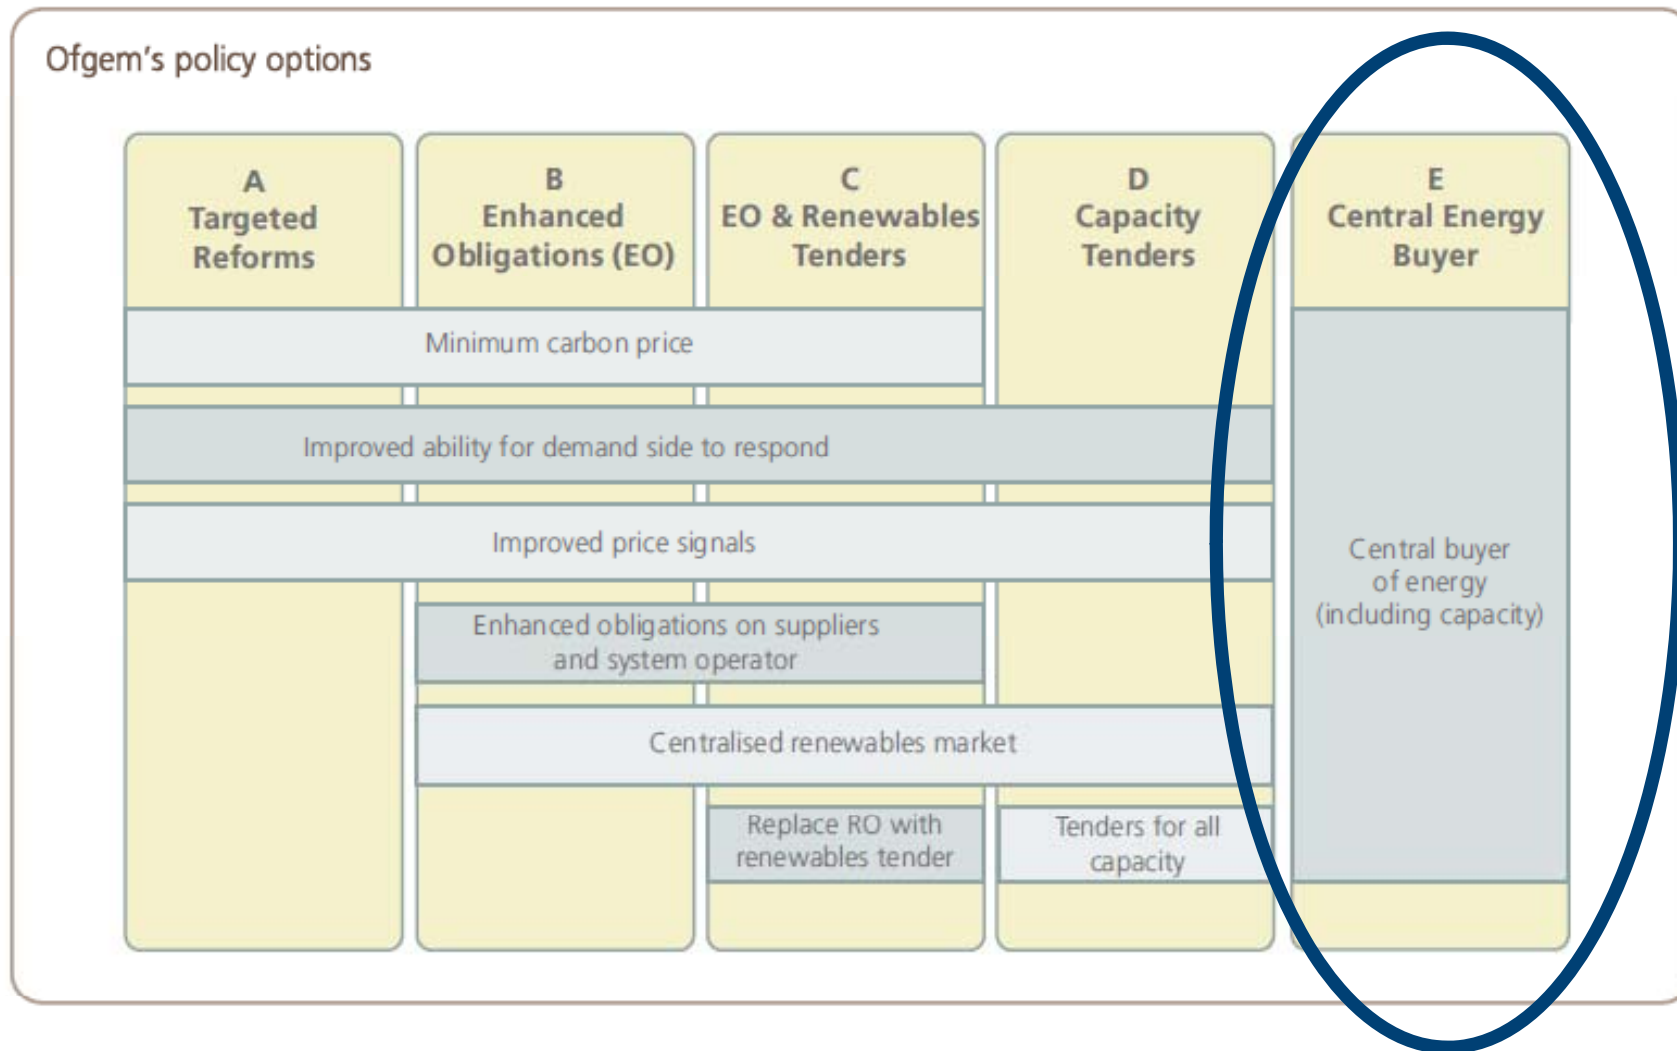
Ofgem's policy options

A
Targeted Reforms

B
Enhanced Obligations (EO)

C
EO & Renewables Tenders

D
Capacity Tenders

E
Central Energy Buyer

Minimum carbon price

Improved ability for demand side to respond

Improved price signals

Enhanced obligations on suppliers and system operator

Centralised renewables market

Replace RO with renewables tender

Tenders for all capacity

Central buyer of energy (including capacity)